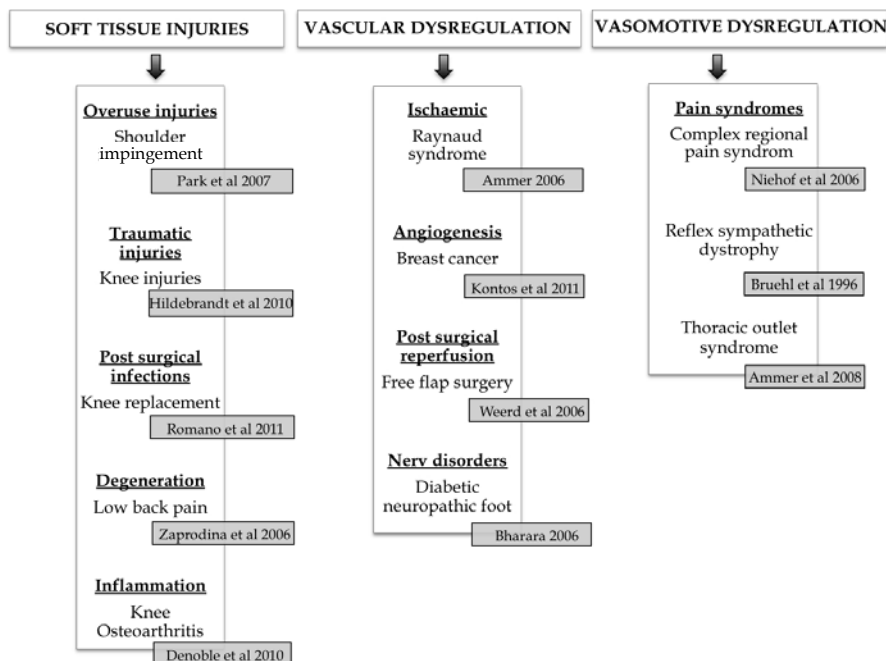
SOFT TISSUE INJURIES

Overuse injuries
Shoulder impingement
Park et al 2007

Traumatic injuries
Knee injuries
Hildebrandt et al 2010

Post surgical infections
Knee replacement
Romano et al 2011

Degeneration
Low back pain
Zaprodina et al 2006

Inflammation
Knee Osteoarthritis
Denoble et al 2010

VASCULAR DYSREGULATION

Ischaemic
Raynaud syndrome
Ammer 2006

Angiogenesis
Breast cancer
Kontos et al 2011

Post surgical reperfusion
Free flap surgery
Weerd et al 2006

Nerv disorders
Diabetic neuropathic foot
Bharara 2006

VASOMOTIVE DYSREGULATION

Pain syndromes
Complex regional pain syndrom
Niehof et al 2006

Reflex sympathetic dystrophy
Bruehl et al 1996

Thoracic outlet syndrome
Ammer et al 2008